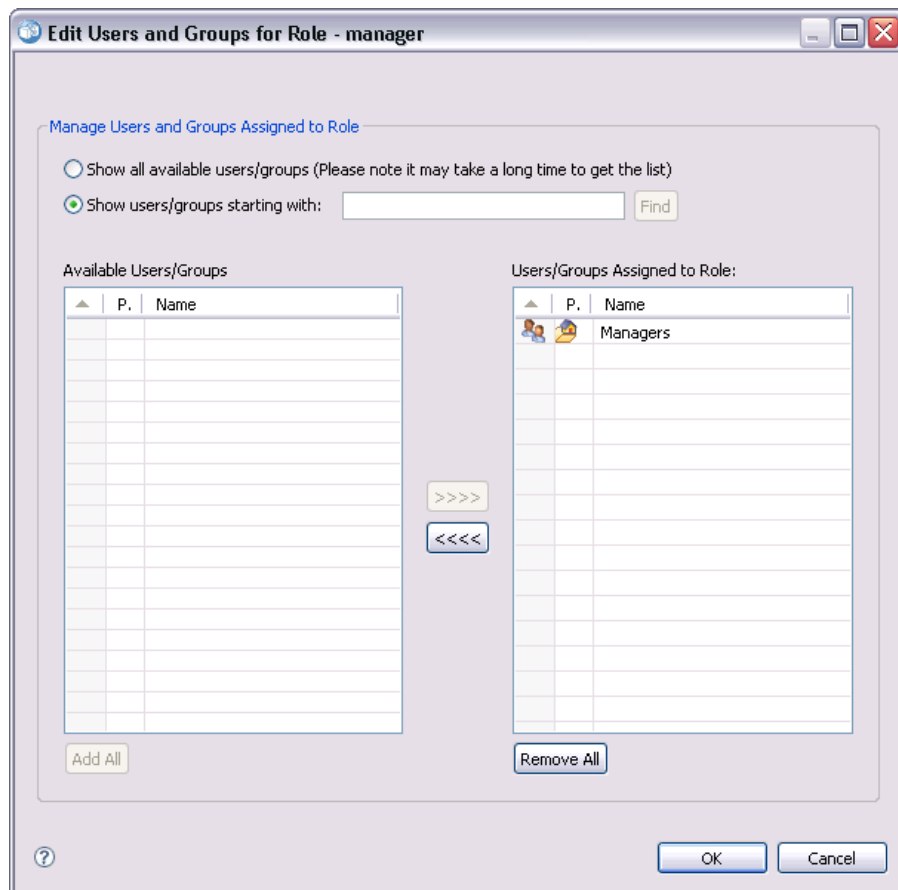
Edit Users and Groups for Role - manager

Manage Users and Groups Assigned to Role

Show all available users/groups (Please note it may take a long time to get the list)

Show users/groups starting with: Find

Available Users/Groups

| | P. | Name |
|---|---|---|

Users/Groups Assigned to Role:

| | P. | Name |
|---|---|---|
| | | Managers |

>>>>

<<<<

Add All

Remove All

?

OK

Cancel